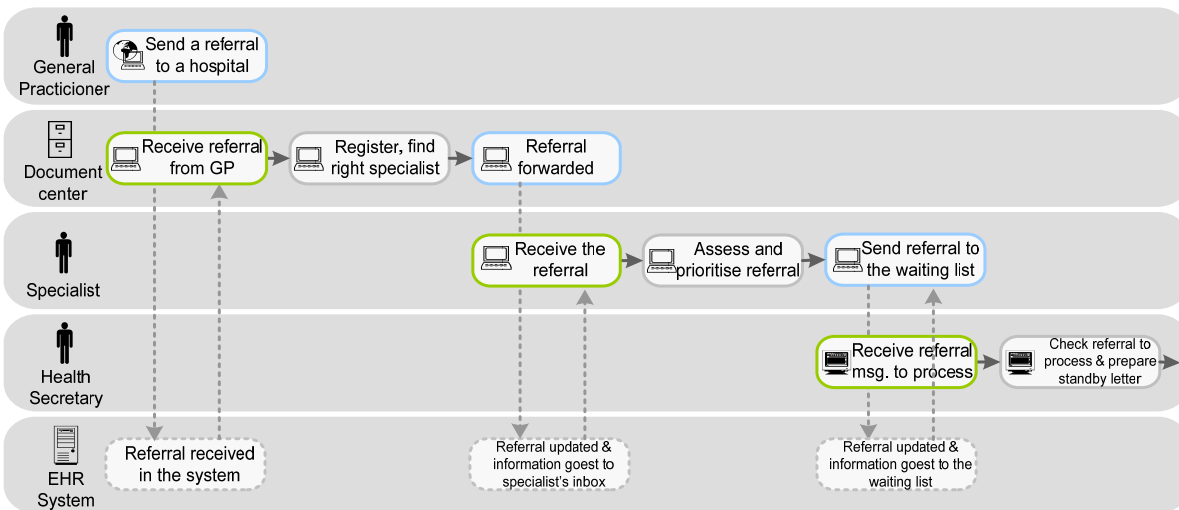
General Practicioner

Send a referral to a hospital

Document center

Receive referral from GP

Register, find right specialist

Referral forwarded

Specialist

Receive the referral

Assess and prioritise referral

Send referral to the waiting list

Health Secretary

Receive referral msg. to process

Check referral to process & prepare standby letter

EHR System

Referral received in the system

Referral updated & information goest to specialist's inbox

Referral updated & information goest to the waiting list